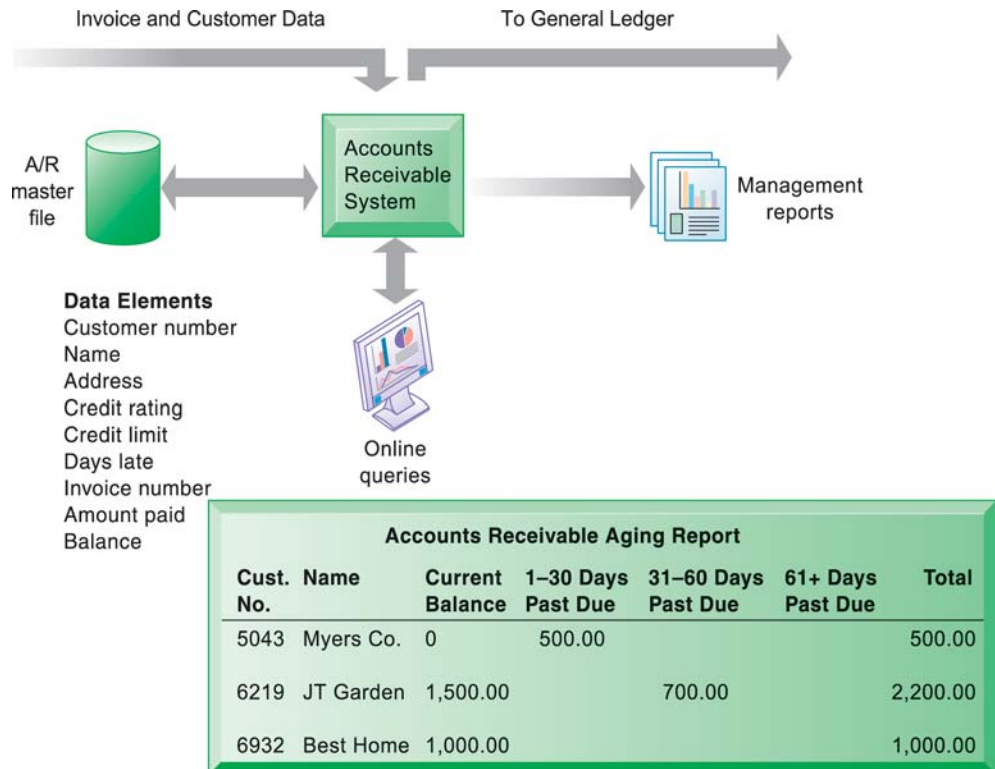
Invoice and Customer Data

To General Ledger

A/R master file

Accounts Receivable System

Management reports

Data Elements
Customer number
Name
Address
Credit rating
Credit limit
Days late
Invoice number
Amount paid
Balance

Online queries

Accounts Receivable Aging Report

| Cust. No. | Name | Current Balance | 1–30 Days Past Due | 31–60 Days Past Due | 61+ Days Past Due | Total |
|---|---|---|---|---|---|---|
| 5043 | Myers Co. | 0 | 500.00 | | | 500.00 |
| 6219 | JT Garden | 1,500.00 | | 700.00 | | 2,200.00 |
| 6932 | Best Home | 1,000.00 | | | | 1,000.00 |